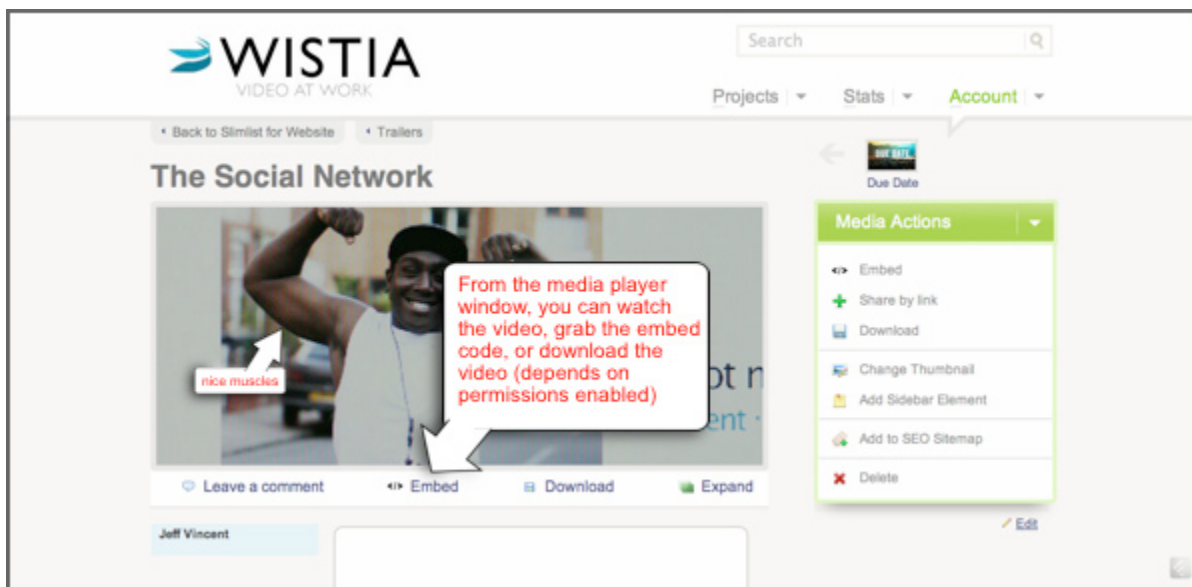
WISTIA
VIDEO AT WORK

Search

Projects ▾ Stats ▾ Account ▾

Back to Slimlist for Website Trailers

The Social Network

Due Date

Media Actions

Embed
Share by link
Download
Change Thumbnail
Add Sidebar Element
Add to SEO Sitemap
Delete

Edit

nice muscles

From the media player window, you can watch the video, grab the embed code, or download the video (depends on permissions enabled)

ot n
ent

Leave a comment Embed Download Expand

Jeff Vincent